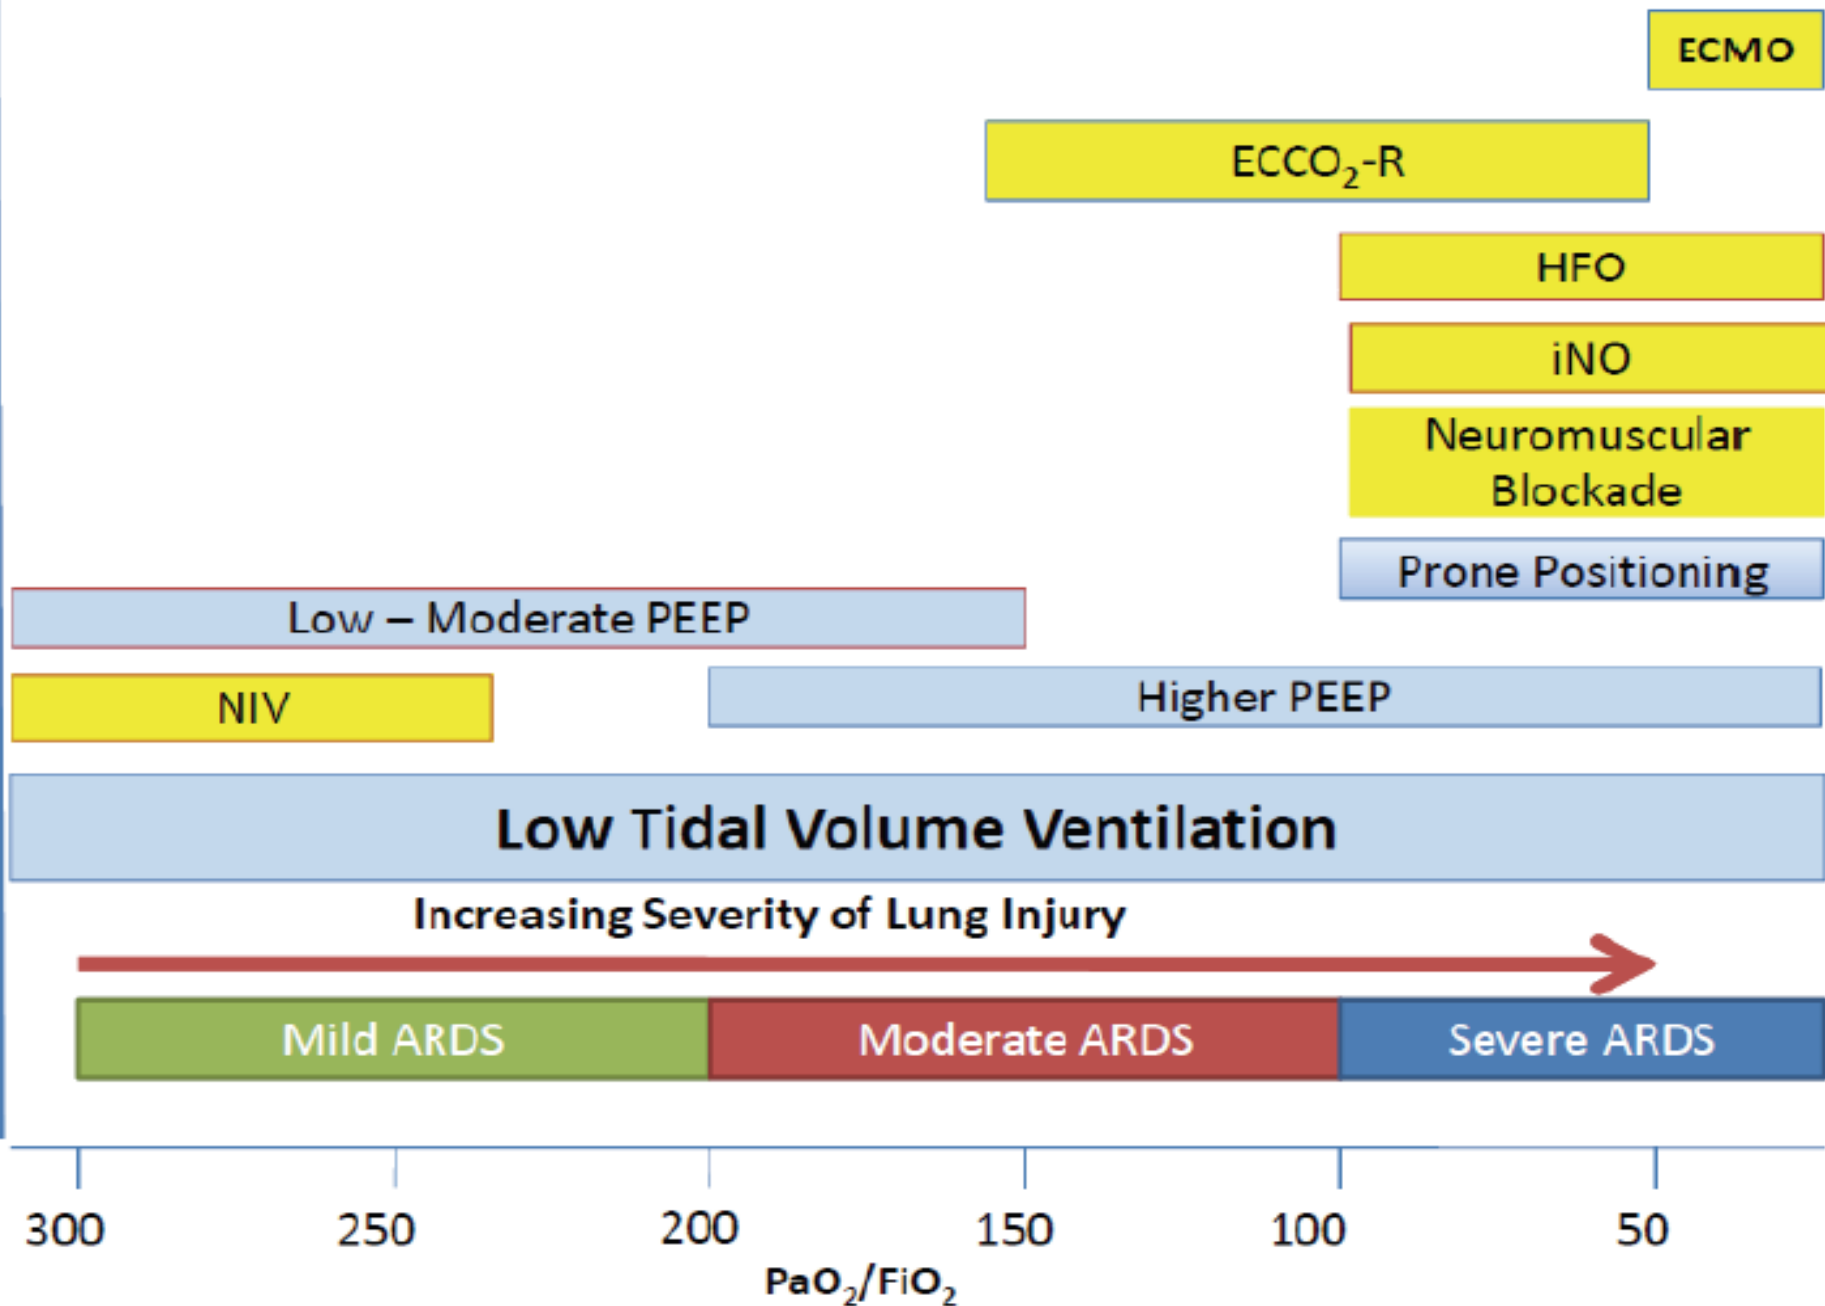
ECMO

$ECCO_2$-R

HFO

iNO

Neuromuscular Blockade

Prone Positioning

Low – Moderate PEEP

NIV

Higher PEEP

Low Tidal Volume Ventilation

Increasing Severity of Lung Injury

Mild ARDS

Moderate ARDS

Severe ARDS

300 250 200 150 100 50

$PaO_2/FiO_2$